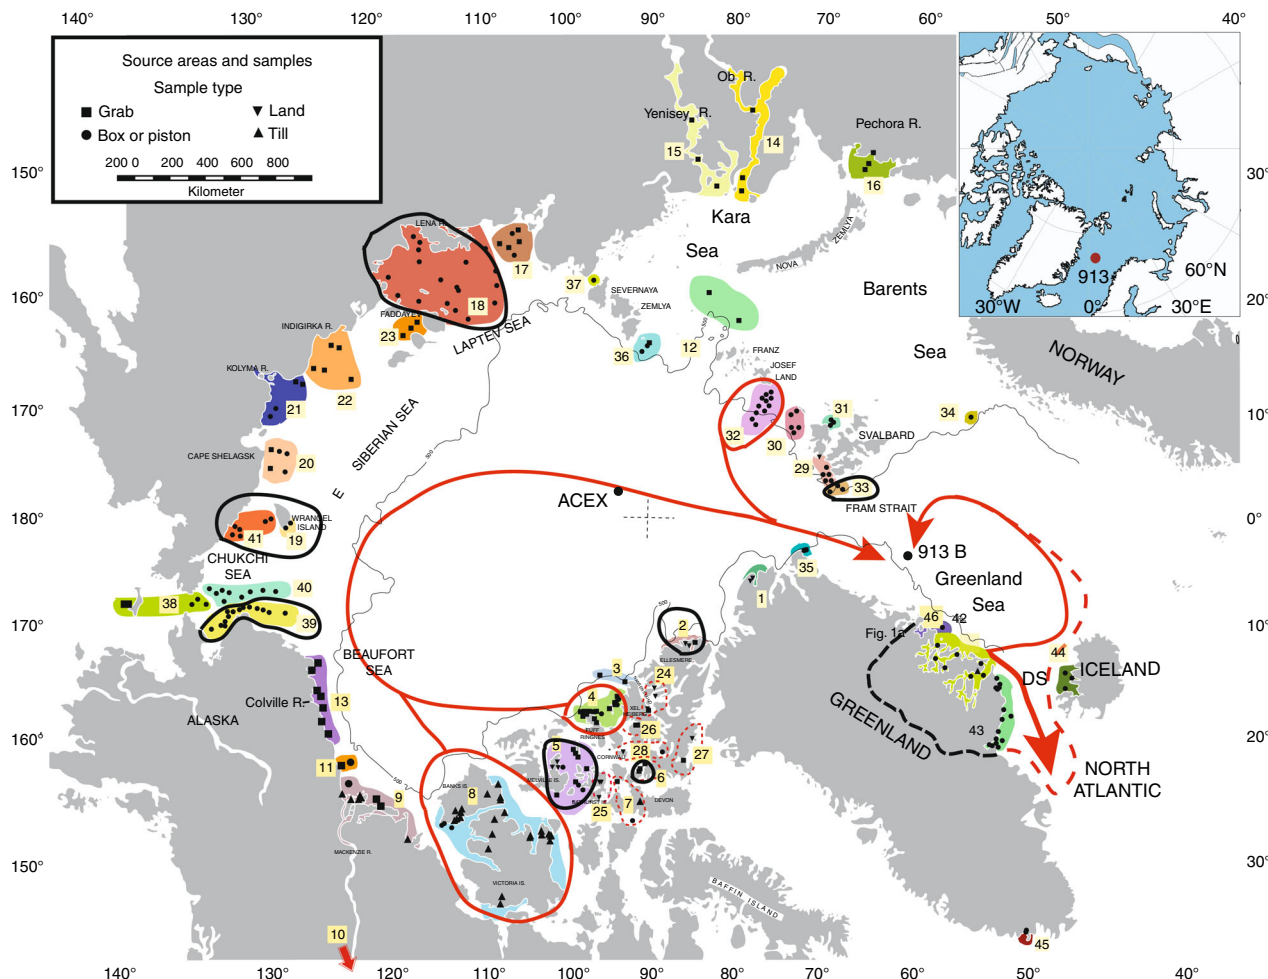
140° 130° 120° 110° 100° 90° 80° 70° 60° 50° 40°

Source areas and samples
Sample type
Grab
Box or piston
Land
Till
200 0 200 400 600 800
Kilometer

150° 160° 170° 180° 170° 160° 150°
30° 20° 10° 0° 10° 20° 30°

Ob R.
Yenisey R.
Pechora R.
15 14 16
Kara
Sea
NOVA
ZEMLYA
Barents
Sea
NORWAY
LENA R.
17 18
37
SEVERNAYA
ZEMLYA
FADDAYEV
23
LAPTEV SEA
36 12
INDIGIRKA R.
22
KOLYMA R.
21
FRANZ
JOSEF
LAND
32 30 31 29 34
SVALBARD
33
FRAM STRAIT
E. SIBERIAN SEA
CAPE SHELAGSK
20
ACEX
WRANGEL ISLAND
41 19
CHUKCHI
SEA
40 38 39
913 B
35
1
Greenland
Sea
46 42
Fig. 1a
2
ELLESMERE
BEAUFORT
SEA
3 24 44 ICELAND
DS
4
Colville R.
13
ALASKA
26 27 28 6
5
43
GREENLAND
NORTH
ATLANTIC
11 9
8
BANKS IS.
MELVILLE IS.
CORNWALL
DEVON
25 7
MACKENZIE R.
VICTORIA IS.
BAFFIN ISLAND
10
45

913
60°N
30°W 0° 30°E

140° 130° 120° 110° 100° 90° 80° 70° 60° 50° 40°